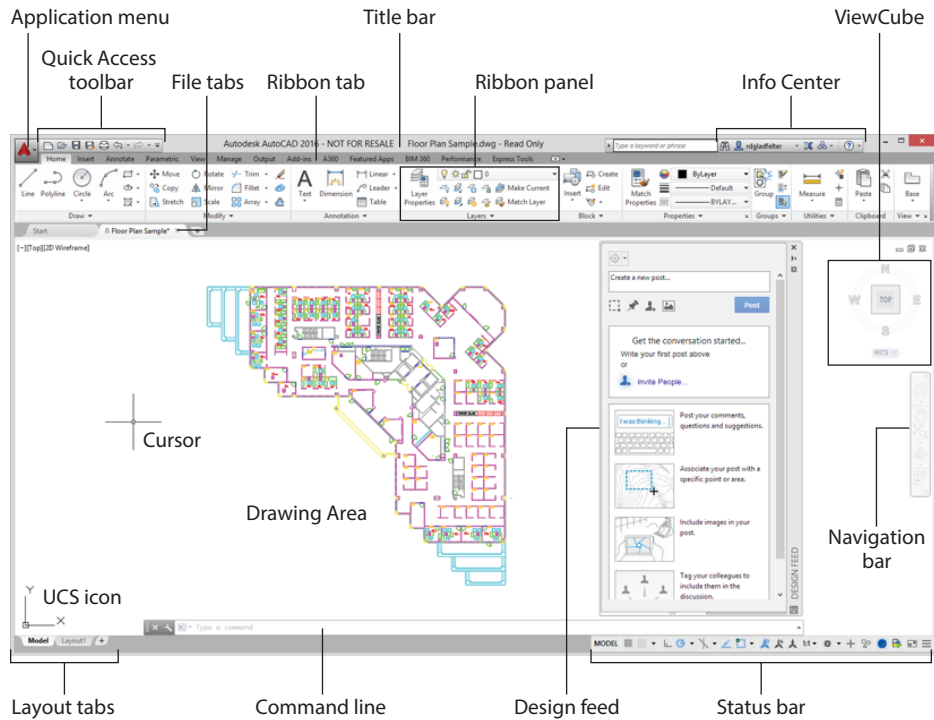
Application menu

Quick Access toolbar

File tabs

Ribbon tab

Title bar

Ribbon panel

Info Center

ViewCube

Autodesk AutoCAD 2016 - NOT FOR RESALE    Floor Plan Sample.dwg - Read Only

Type a keyword or phrase

rdgladfelter

Home   Insert   Annotate   Parametric   View   Manage   Output   Add-ins   A360   Featured Apps   BIM 360   Performance   Express Tools

Line   Polyline   Circle   Arc

Move   Rotate   Trim   Copy   Mirror   Fillet   Stretch   Scale   Array

Text   Dimension   Linear   Leader   Table

Layer Properties   Make Current   Match Layer

Insert   Create   Edit

Match Properties   ByLayer   Default   BYLAYER

Group   Measure   Paste   Base

Draw   Modify   Annotation   Layers   Block   Properties   Groups   Utilities   Clipboard   View

Start   Floor Plan Sample*

[−][Top][2D Wireframe]

Create a new post...

Post

Get the conversation started...
Write your first post above
or

Invite People...

I was thinking...

Post your comments, questions and suggestions.

Associate your post with a specific point or area.

Include images in your post.

Tag your colleagues to include them in the discussion.

DESIGN FEED

N
W   TOP   E
S
WCS

Cursor

Drawing Area

Navigation bar

UCS icon

Type a command

Model   Layout1   +

MODEL

Layout tabs

Command line

Design feed

Status bar